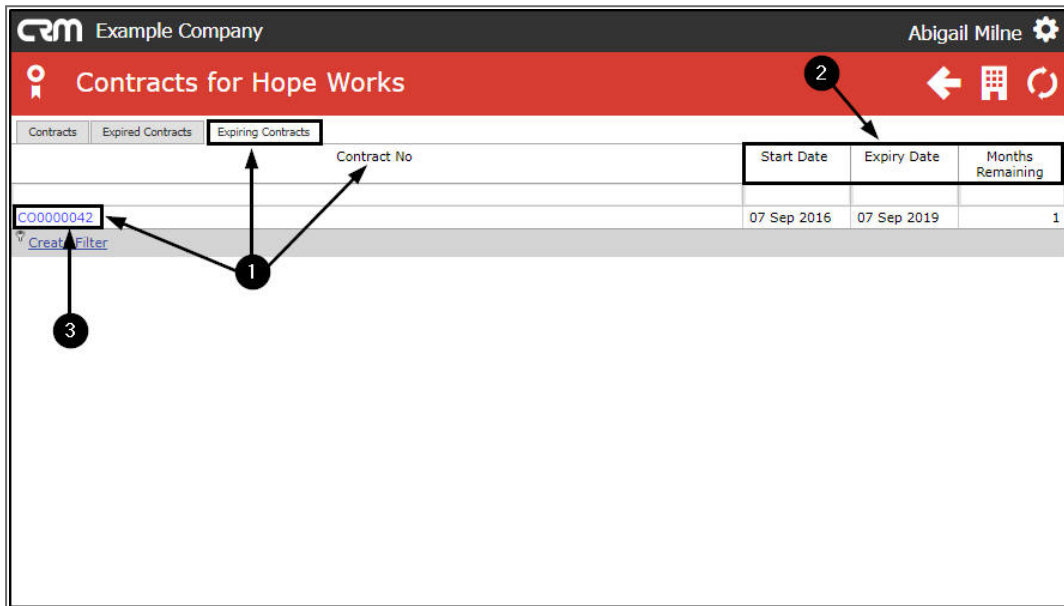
CRM Example Company

Abigail Milne

Contracts for Hope Works

Contracts | Expired Contracts | Expiring Contracts

| Contract No | Start Date | Expiry Date | Months Remaining |
|---|---|---|---|
| | | | |
| CO0000042 | 07 Sep 2016 | 07 Sep 2019 | 1 |

Create Filter

1

2

3